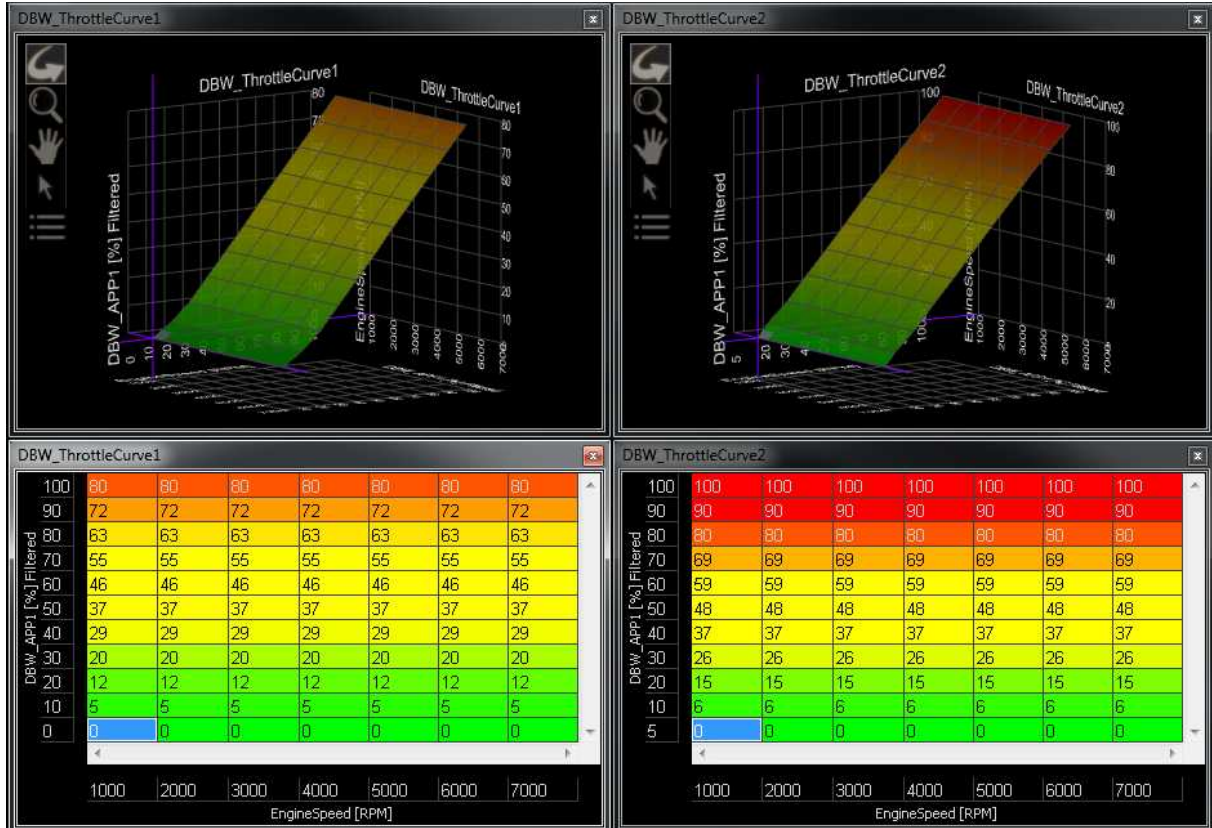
DBW_ThrottleCurve1

DBW_ThrottleCurve1
DBW_ThrottleCurve1
DBW_APP1 [%] Filtered
EngineSpeed
80 70 60 50 40 30 20 10
0 10 20
1000 2000 3000 4000 5000 6000 7000

DBW_ThrottleCurve2

DBW_ThrottleCurve2
DBW_ThrottleCurve2
DBW_APP1 [%] Filtered
EngineSpeed
100 80 60 40 20
5 20
1000 2000 3000 4000 5000 6000 7000

DBW_ThrottleCurve1

DBW_APP1 [%] Filtered

| | | | | | | | |
|---|---|---|---|---|---|---|---|
| 100 | 80 | 80 | 80 | 80 | 80 | 80 | 80 |
| 90 | 72 | 72 | 72 | 72 | 72 | 72 | 72 |
| 80 | 63 | 63 | 63 | 63 | 63 | 63 | 63 |
| 70 | 55 | 55 | 55 | 55 | 55 | 55 | 55 |
| 60 | 46 | 46 | 46 | 46 | 46 | 46 | 46 |
| 50 | 37 | 37 | 37 | 37 | 37 | 37 | 37 |
| 40 | 29 | 29 | 29 | 29 | 29 | 29 | 29 |
| 30 | 20 | 20 | 20 | 20 | 20 | 20 | 20 |
| 20 | 12 | 12 | 12 | 12 | 12 | 12 | 12 |
| 10 | 5 | 5 | 5 | 5 | 5 | 5 | 5 |
| 0 | 0 | 0 | 0 | 0 | 0 | 0 | 0 |
| | 1000 | 2000 | 3000 | 4000 | 5000 | 6000 | 7000 |

EngineSpeed [RPM]

DBW_ThrottleCurve2

DBW_APP1 [%] Filtered

| | | | | | | | |
|---|---|---|---|---|---|---|---|
| 100 | 100 | 100 | 100 | 100 | 100 | 100 | 100 |
| 90 | 90 | 90 | 90 | 90 | 90 | 90 | 90 |
| 80 | 80 | 80 | 80 | 80 | 80 | 80 | 80 |
| 70 | 69 | 69 | 69 | 69 | 69 | 69 | 69 |
| 60 | 59 | 59 | 59 | 59 | 59 | 59 | 59 |
| 50 | 48 | 48 | 48 | 48 | 48 | 48 | 48 |
| 40 | 37 | 37 | 37 | 37 | 37 | 37 | 37 |
| 30 | 26 | 26 | 26 | 26 | 26 | 26 | 26 |
| 20 | 15 | 15 | 15 | 15 | 15 | 15 | 15 |
| 10 | 6 | 6 | 6 | 6 | 6 | 6 | 6 |
| 5 | 0 | 0 | 0 | 0 | 0 | 0 | 0 |
| | 1000 | 2000 | 3000 | 4000 | 5000 | 6000 | 7000 |

EngineSpeed [RPM]